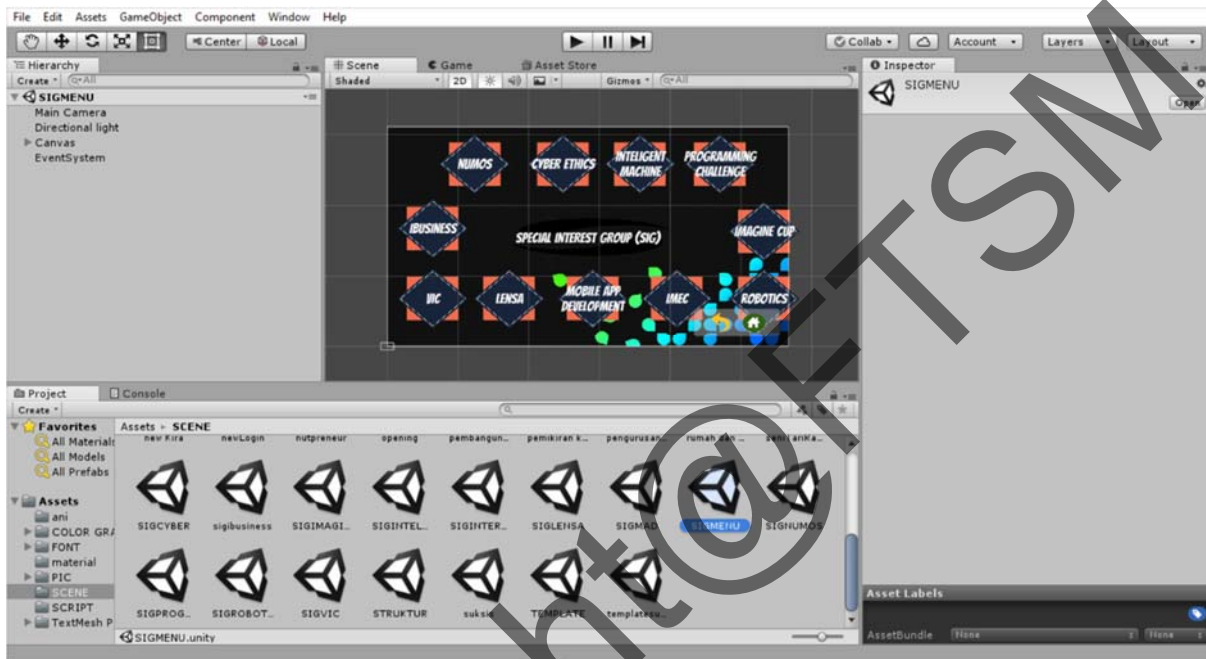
File Edit Assets GameObject Component Window Help

Center Local

Collab Account Layers Layout

Hierarchy
Create
SIGMENU
Main Camera
Directional light
Canvas
EventSystem

Scene Game Asset Store
Shaded 2D Gizmos

NUMOS
CYBER ETHICS
INTELIGENT MACHINE
PROGRAMMING CHALLENGE
IBUSINESS
SPECIAL INTEREST GROUP (SIG)
IMAGINE CUP
VIC
LENSA
MOBILE APP DEVELOPMENT
IMEC
ROBOTICS

Inspector
SIGMENU
Open

Project Console
Create

Favorites
All Materials
All Models
All Prefabs

Assets
ani
COLOR GRA
FONT
material
PIC
SCENE
SCRIPT
TextMesh P

Assets ▸ SCENE
new Kira newLogin nutpreneur opening pembangun... pemikiran k... pengurusan... rumah dan ... seni ranKa...
SIGCYBER sigibusiness SIGIMAGI... SIGINTEL... SIGINTER... SIGLENSA SIGMAD SIGMENU SIGNUMOS
SIGPROG... SIGROBOT... SIGVIC STRUKTUR suksis TEMPLATE templatesu...

SIGMENU.unity

Asset Labels
AssetBundle None None

ht@FTSM